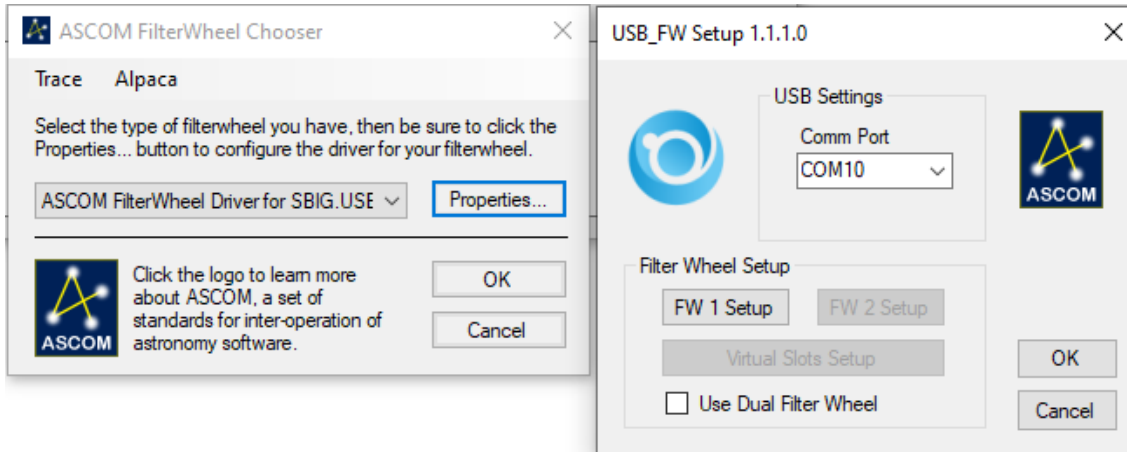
ASCOM FilterWheel Chooser

Trace Alpaca

Select the type of filterwheel you have, then be sure to click the Properties... button to configure the driver for your filterwheel.

ASCOM FilterWheel Driver for SBIG.USE

Properties...

ASCOM

Click the logo to learn more about ASCOM, a set of standards for inter-operation of astronomy software.

OK

Cancel

USB_FW Setup 1.1.1.0

USB Settings

Comm Port

COM10

ASCOM

Filter Wheel Setup

FW 1 Setup

FW 2 Setup

Virtual Slots Setup

Use Dual Filter Wheel

OK

Cancel